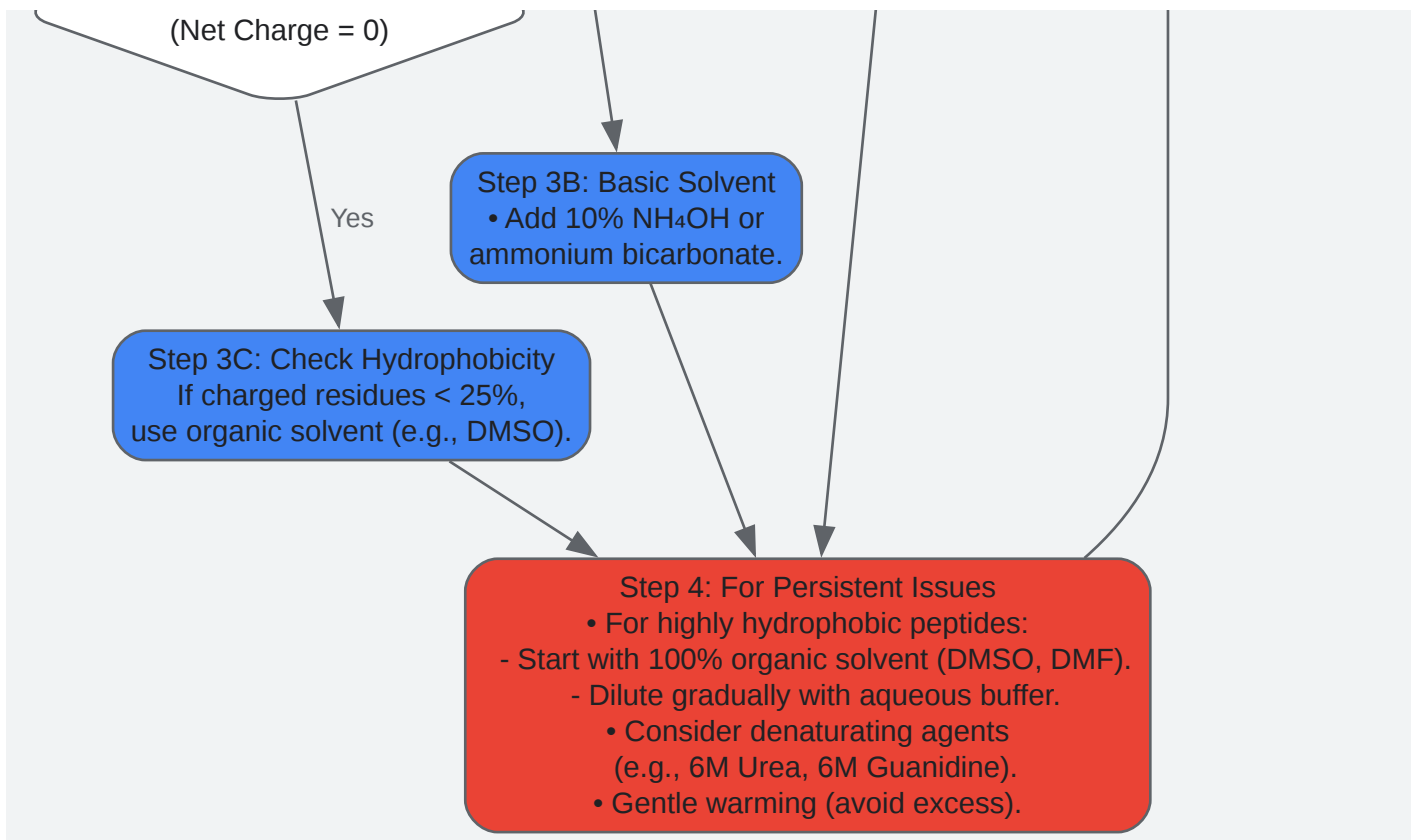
(Net Charge = 0)

Yes

Step 3B: Basic Solvent
• Add 10% $NH_4OH$ or ammonium bicarbonate.

Step 3C: Check Hydrophobicity
If charged residues < 25%, use organic solvent (e.g., DMSO).

Step 4: For Persistent Issues
• For highly hydrophobic peptides:
- Start with 100% organic solvent (DMSO, DMF).
- Dilute gradually with aqueous buffer.
• Consider denaturating agents (e.g., 6M Urea, 6M Guanidine).
• Gentle warming (avoid excess).